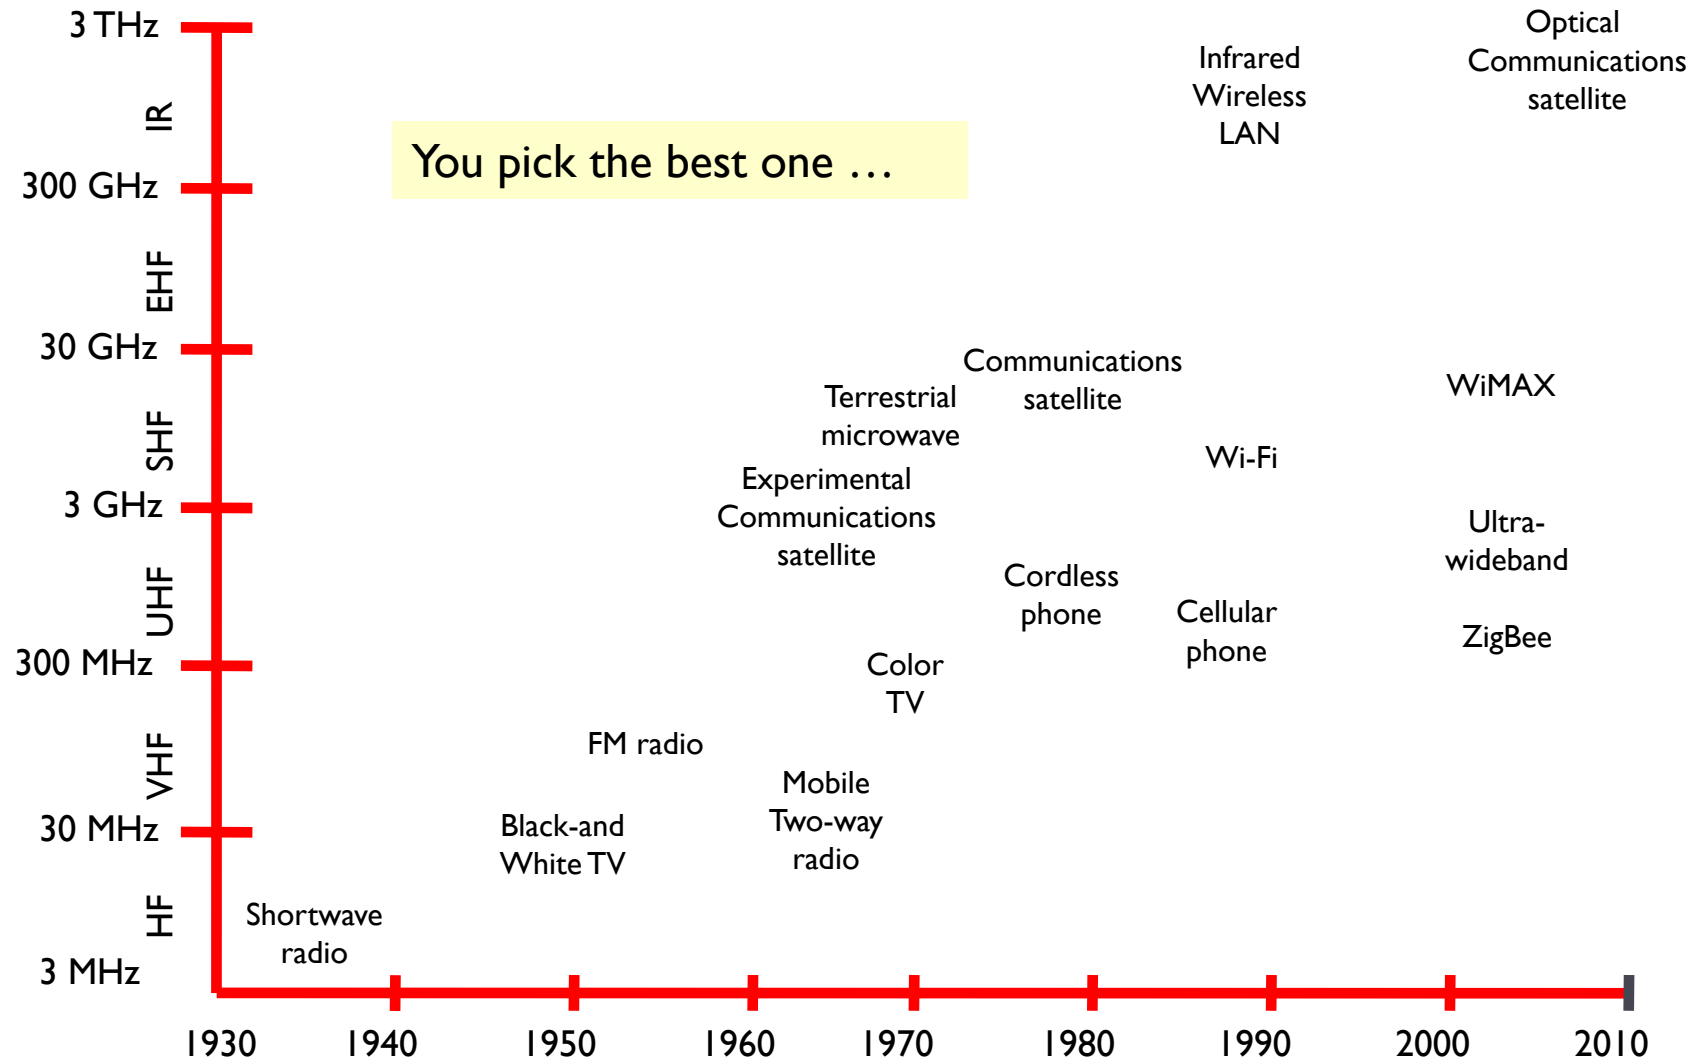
3 THz
IR
300 GHz
EHF
30 GHz
SHF
3 GHz
UHF
300 MHz
VHF
30 MHz
HF
3 MHz

You pick the best one …

Infrared Wireless LAN

Optical Communications satellite

Communications satellite

Terrestrial microwave

WiMAX

Wi-Fi

Experimental Communications satellite

Ultra-wideband

Cordless phone

Cellular phone

ZigBee

Color TV

FM radio

Mobile Two-way radio

Black-and White TV

Shortwave radio

1930
1940
1950
1960
1970
1980
1990
2000
2010